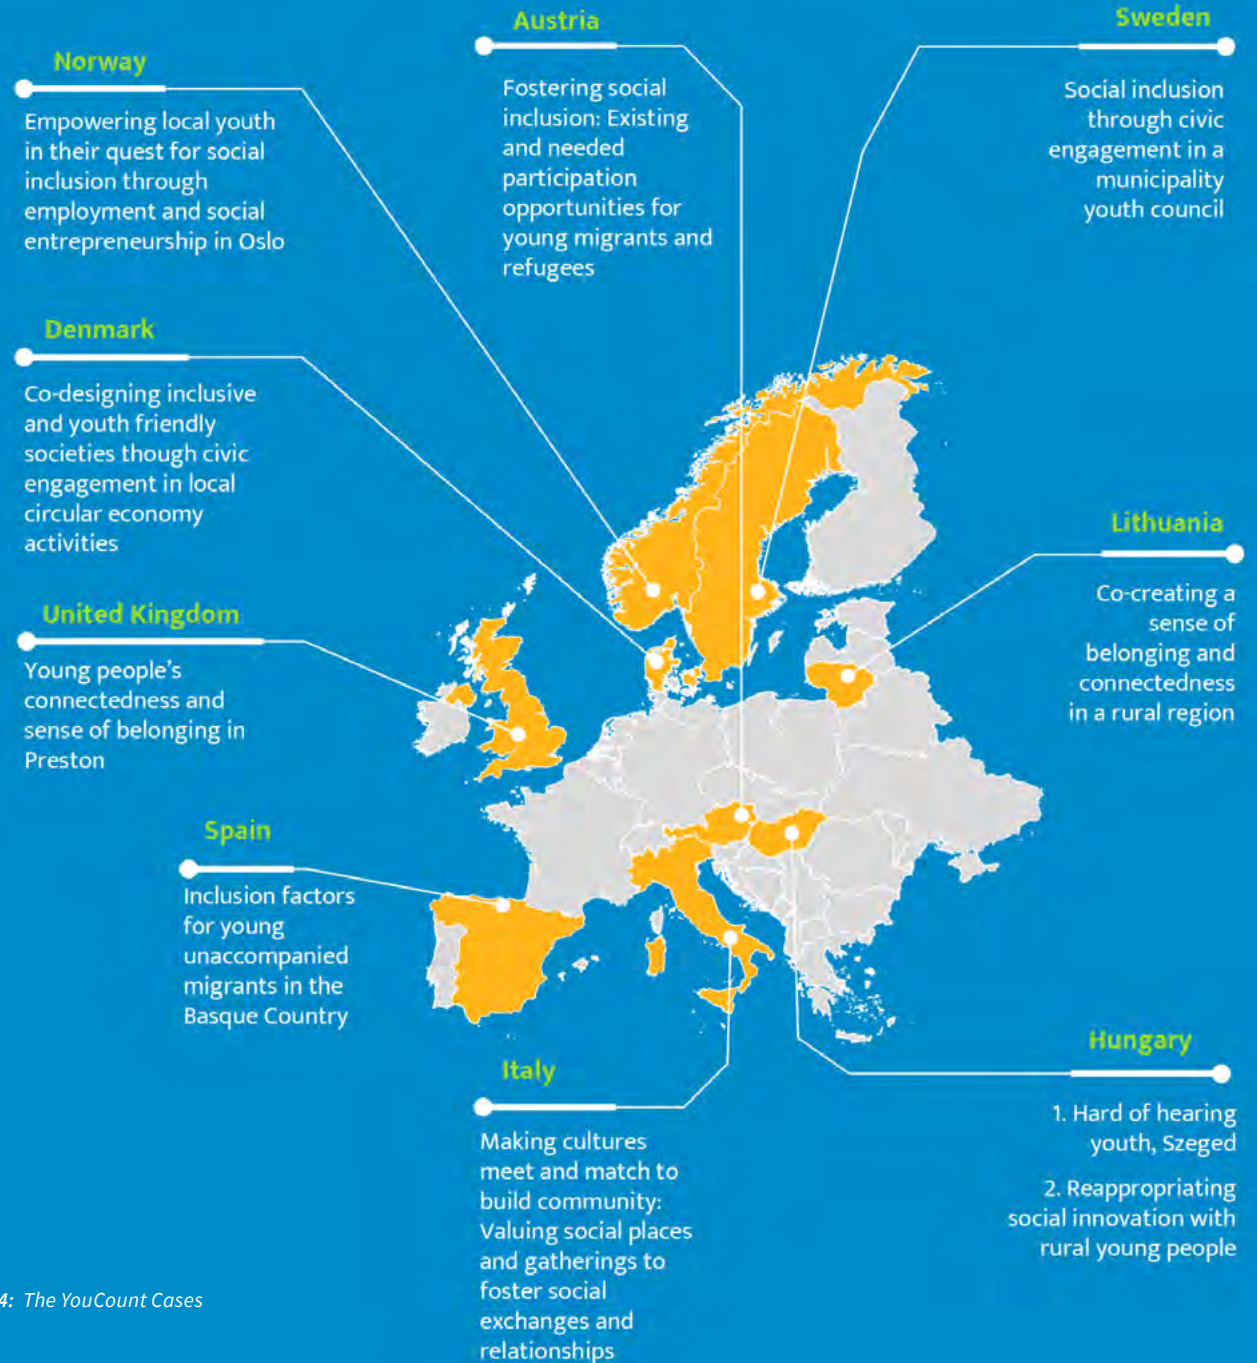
Norway

Empowering local youth in their quest for social inclusion through employment and social entrepreneurship in Oslo

Austria

Fostering social inclusion: Existing and needed participation opportunities for young migrants and refugees

Sweden

Social inclusion through civic engagement in a municipality youth council

Denmark

Co-designing inclusive and youth friendly societies though civic engagement in local circular economy activities

Lithuania

Co-creating a sense of belonging and connectedness in a rural region

United Kingdom

Young people's connectedness and sense of belonging in Preston

Spain

Inclusion factors for young unaccompanied migrants in the Basque Country

Hungary

1. Hard of hearing youth, Szeged

2. Reappropriating social innovation with rural young people

Italy

Making cultures meet and match to build community: Valuing social places and gatherings to foster social exchanges and relationships

4: The YouCount Cases